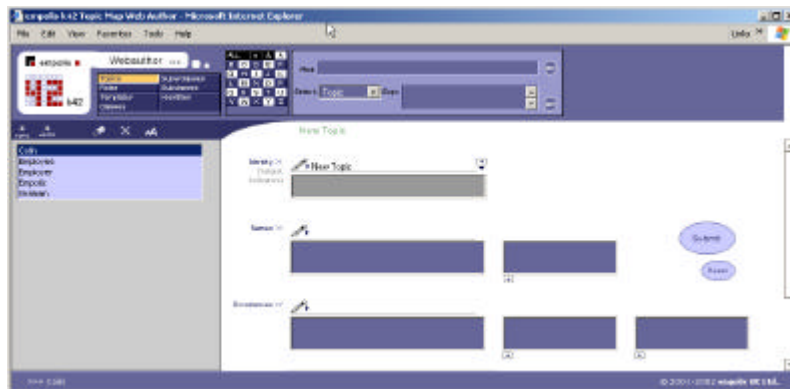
empolis k42 Topic Map Web Author - Microsoft Internet Explorer

File Edit View Favorites Tools Help

Links

empolis

Webauthor

Topics
Public
Templates
Classes

Superclasses
Subclasses
Identities

Find

Select Topic

Bags

New Topic

Identity
Subject Indicators

New Topic

Names

Submit

Reset

Occurrences

Coin
Employee
Employer
Empolis
Homan

>>> Coin

© 2001-2002 empolis UK Ltd.